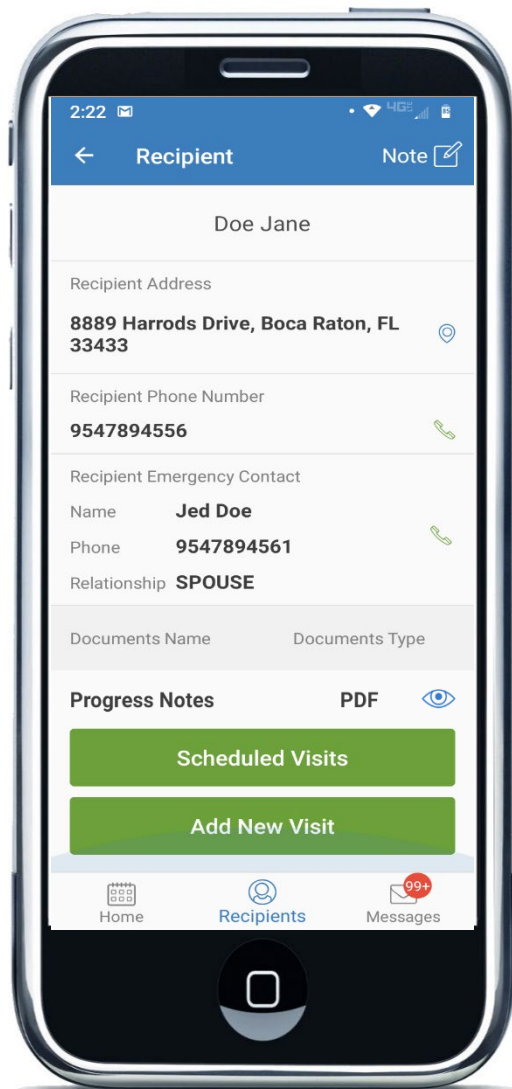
2:22

Recipient

Note

Doe Jane

Recipient Address

8889 Harrods Drive, Boca Raton, FL 33433

Recipient Phone Number

9547894556

Recipient Emergency Contact

| Name | Jed Doe |
|---|---|
| Phone | 9547894561 |
| Relationship | SPOUSE |

| Documents Name | Documents Type |
|---|---|
| Progress Notes | PDF |

Scheduled Visits

Add New Visit

Home

Recipients

99+

Messages